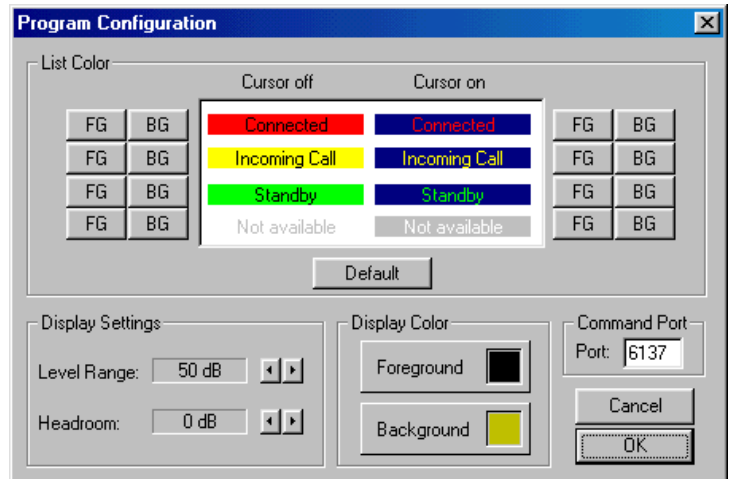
Program Configuration

List Color

Cursor off

Cursor on

| FG | BG | Cursor off | Cursor on | FG | BG |
|---|---|---|---|---|---|
| FG | BG | Connected | Connected | FG | BG |
| FG | BG | Incoming Call | Incoming Call | FG | BG |
| FG | BG | Standby | Standby | FG | BG |
| FG | BG | Not available | Not available | FG | BG |

Default

Display Settings

Level Range: 50 dB

Headroom: 0 dB

Display Color

Foreground

Background

Command Port

Port: 6137

Cancel

OK